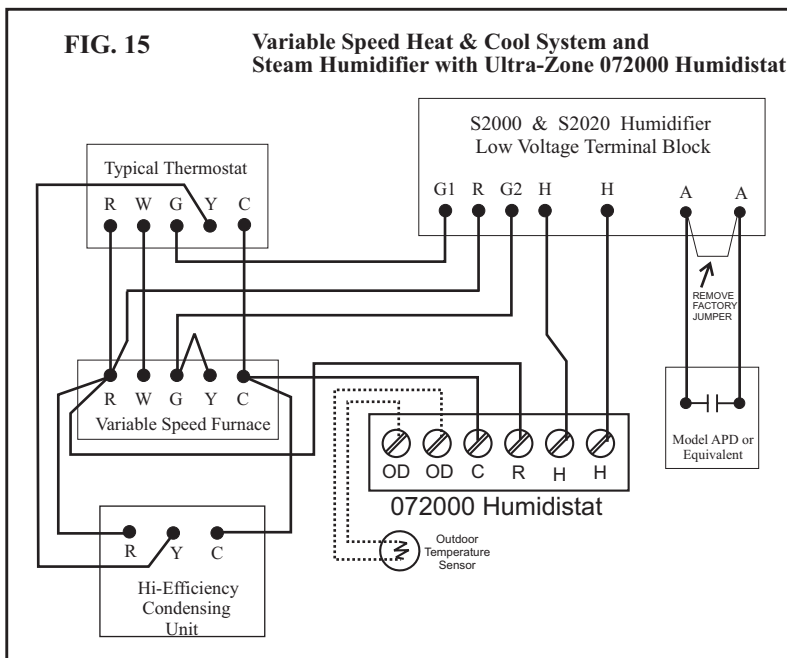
FIG. 15

Variable Speed Heat & Cool System and Steam Humidifier with Ultra-Zone 072000 Humidistat

S2000 & S2020 Humidifier Low Voltage Terminal Block

G1 R G2 H H A A

Typical Thermostat

R W G Y C

REMOVE FACTORY JUMPER

R W G Y C

Variable Speed Furnace

OD OD C R H H

072000 Humidistat

Model APD or Equivalent

Outdoor Temperature Sensor

R Y C

Hi-Efficiency Condensing Unit